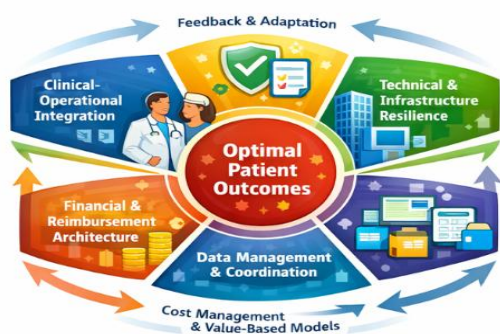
Feedback & Adaptation

Clinical-Operational Integration

Technical & Infrastructure Resilience

Optimal Patient Outcomes

Financial & Reimbursement Architecture

Data Management & Coordination

Cost Management & Value-Based Models